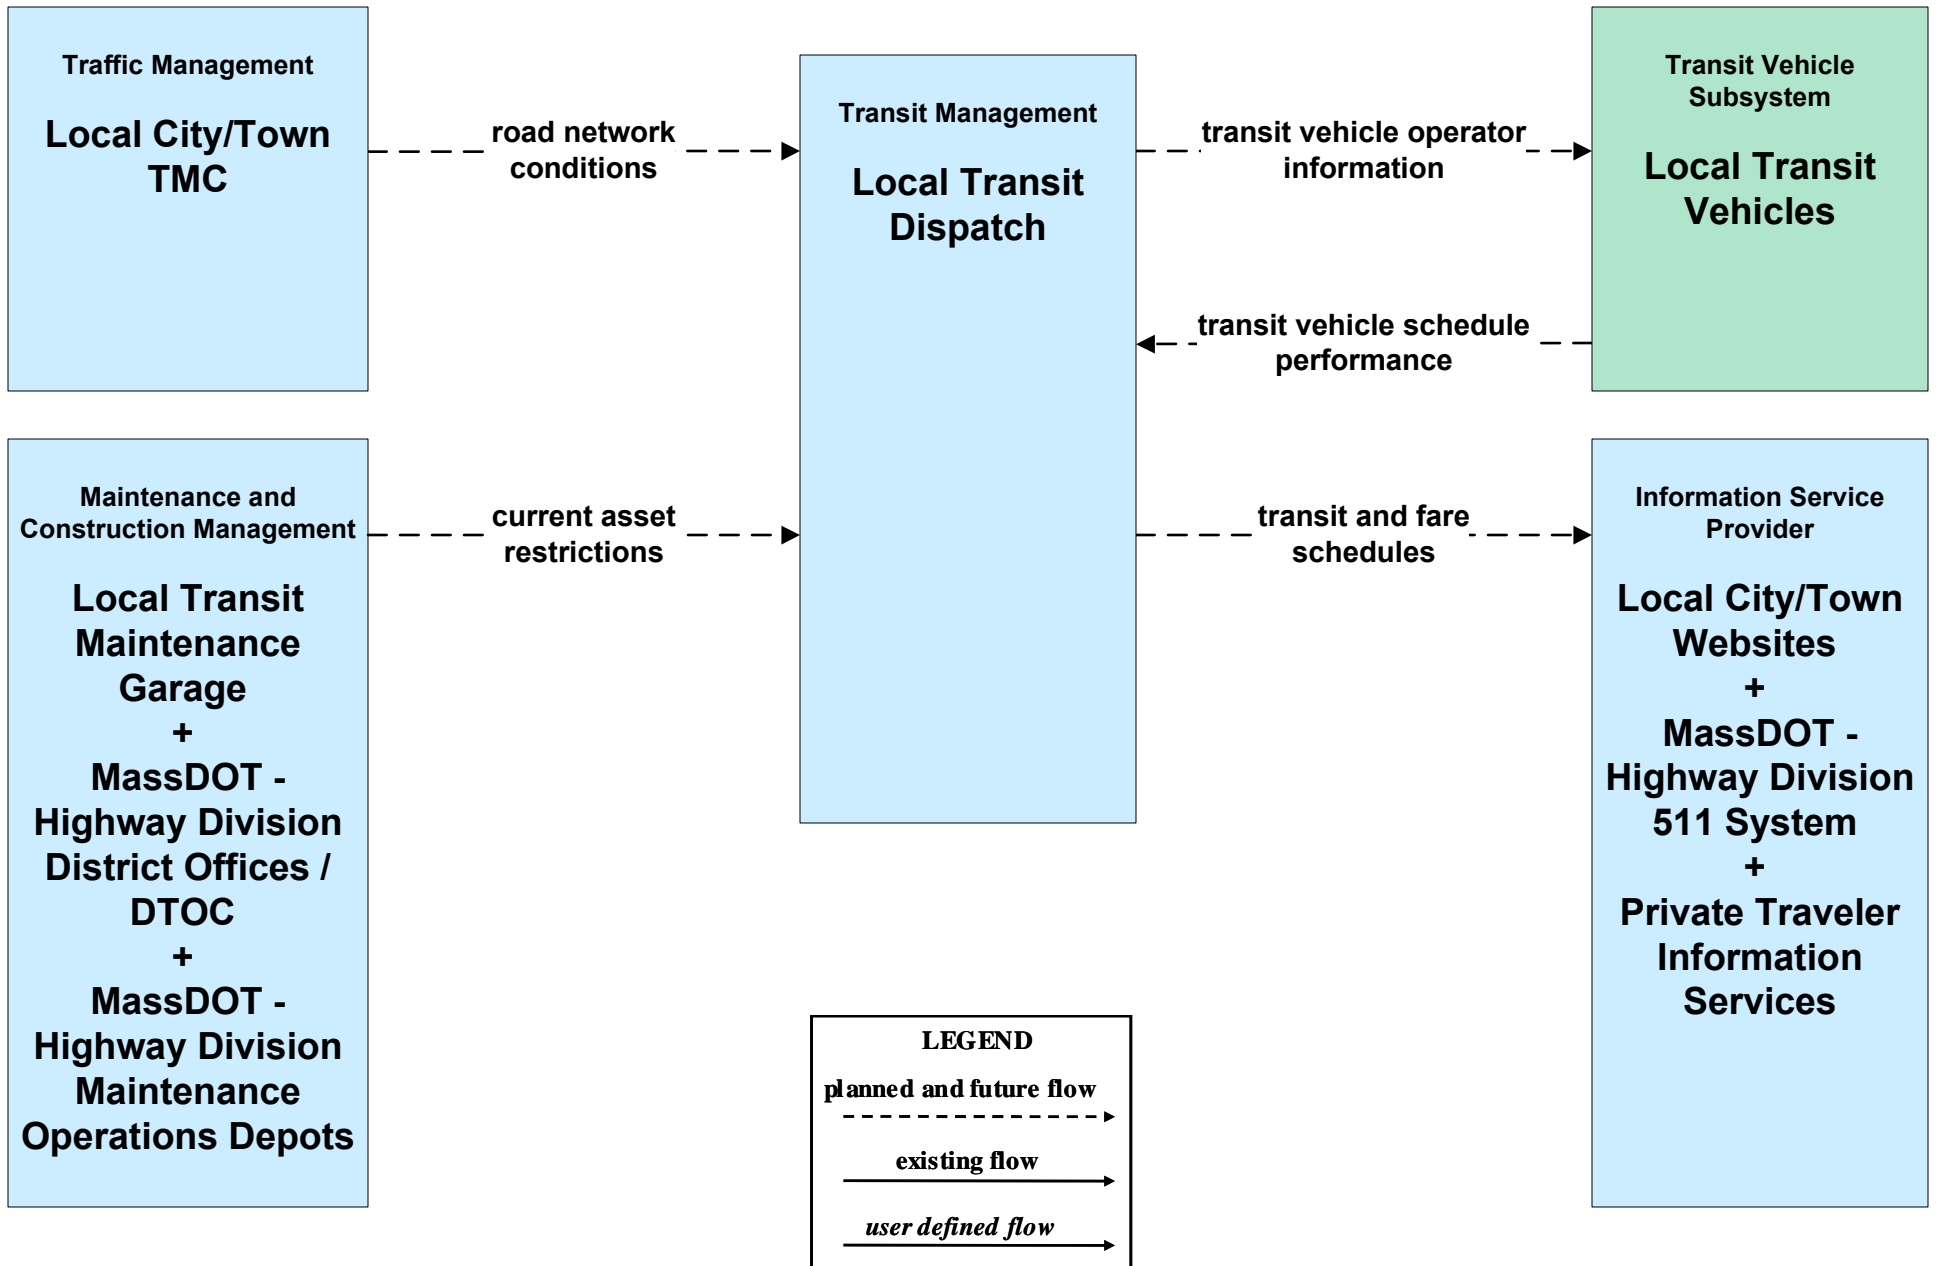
Traffic Management

Local City/Town TMC

road network conditions

Transit Management

Local Transit Dispatch

transit vehicle operator information

Transit Vehicle Subsystem

Local Transit Vehicles

transit vehicle schedule performance

Maintenance and Construction Management

Local Transit Maintenance Garage + MassDOT - Highway Division District Offices / DTOC + MassDOT - Highway Division Maintenance Operations Depots

current asset restrictions

transit and fare schedules

Information Service Provider

Local City/Town Websites + MassDOT - Highway Division 511 System + Private Traveler Information Services

LEGEND

planned and future flow

existing flow

user defined flow